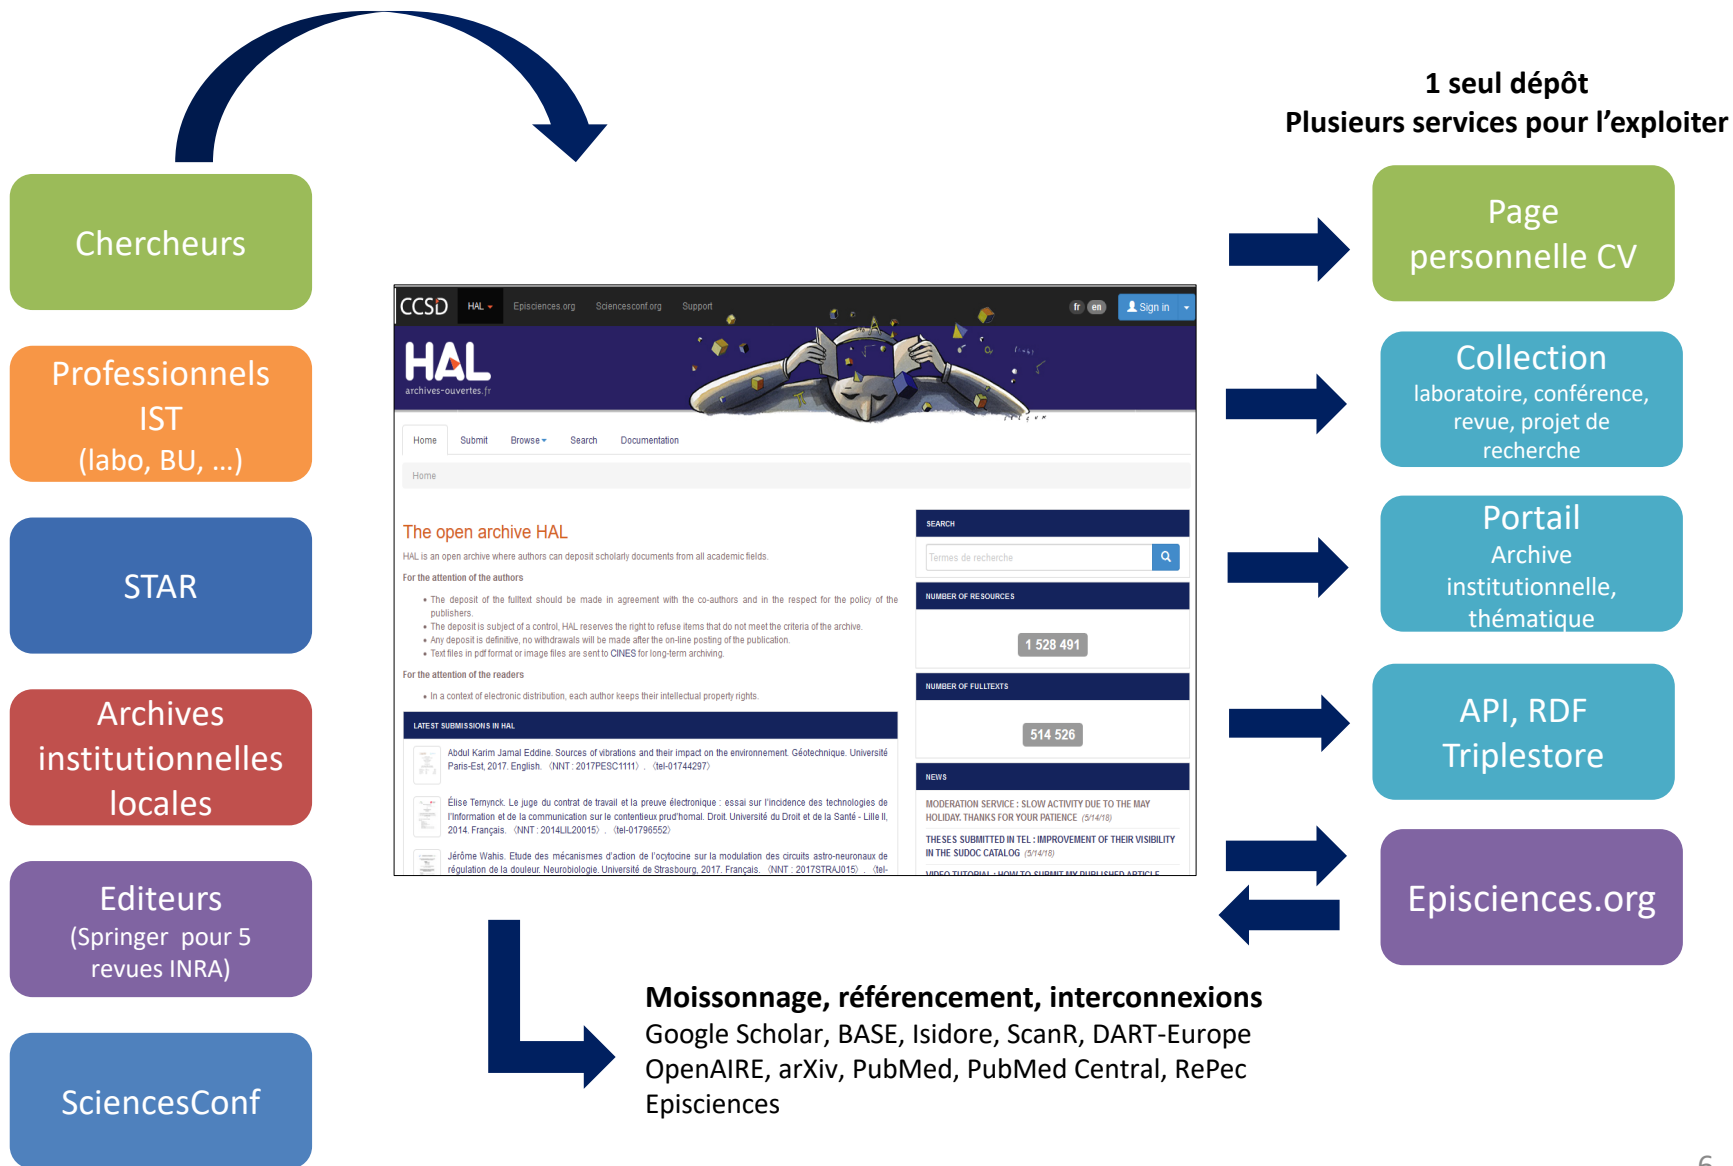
1 seul dépôt
Plusieurs services pour l'exploiter

Chercheurs

Professionnels IST (labo, BU, ...)

STAR

Archives institutionnelles locales

Editeurs (Springer pour 5 revues INRA)

SciencesConf

CCSD HAL Episciences.org Sciencesconf.org Support fr en Sign in

HAL archives-ouvertes.fr

Home Submit Browse Search Documentation

Home

The open archive HAL

HAL is an open archive where authors can deposit scholarly documents from all academic fields.

For the attention of the authors

• The deposit of the fulltext should be made in agreement with the co-authors and in the respect for the policy of the publishers.
• The deposit is subject of a control, HAL reserves the right to refuse items that do not meet the criteria of the archive.
• Any deposit is definitive, no withdrawals will be made after the on-line posting of the publication.
• Text files in pdf format or image files are sent to CINES for long-term archiving.

For the attention of the readers

• In a context of electronic distribution, each author keeps their intellectual property rights.

LATEST SUBMISSIONS IN HAL

Abdul Karim Jamal Eddine. Sources of vibrations and their impact on the environnement. Géotechnique. Université Paris-Est, 2017. English. ⟨NNT : 2017PESC1111⟩ . ⟨tel-01744297⟩

Élise Temynck. Le juge du contrat de travail et la preuve électronique : essai sur l'incidence des technologies de l'information et de la communication sur le contentieux prud'homal. Droit. Université du Droit et de la Santé - Lille II, 2014. Français. ⟨NNT : 2014LIL20015⟩ . ⟨tel-01796552⟩

Jérôme Wahis. Etude des mécanismes d'action de l'ocytocine sur la modulation des circuits astro-neuronaux de régulation de la douleur. Neurobiologie. Université de Strasbourg, 2017. Français. ⟨NNT : 2017STRAJ015⟩ . ⟨tel-

SEARCH
Termes de recherche

NUMBER OF RESOURCES
1 528 491

NUMBER OF FULLTEXTS
514 526

NEWS
MODERATION SERVICE : SLOW ACTIVITY DUE TO THE MAY HOLIDAY. THANKS FOR YOUR PATIENCE (5/14/18)
THESES SUBMITTED IN TEL : IMPROVEMENT OF THEIR VISIBILITY IN THE SUDOC CATALOG (5/14/18)
VIDEO TUTORIAL : HOW TO SUBMIT MY PUBLISHED ARTICLE

Page personnelle CV

Collection
laboratoire, conférence, revue, projet de recherche

Portail
Archive institutionnelle, thématique

API, RDF Triplestore

Episciences.org

Moissonnage, référencement, interconnexions
Google Scholar, BASE, Isidore, ScanR, DART-Europe
OpenAIRE, arXiv, PubMed, PubMed Central, RePec
Episciences

6